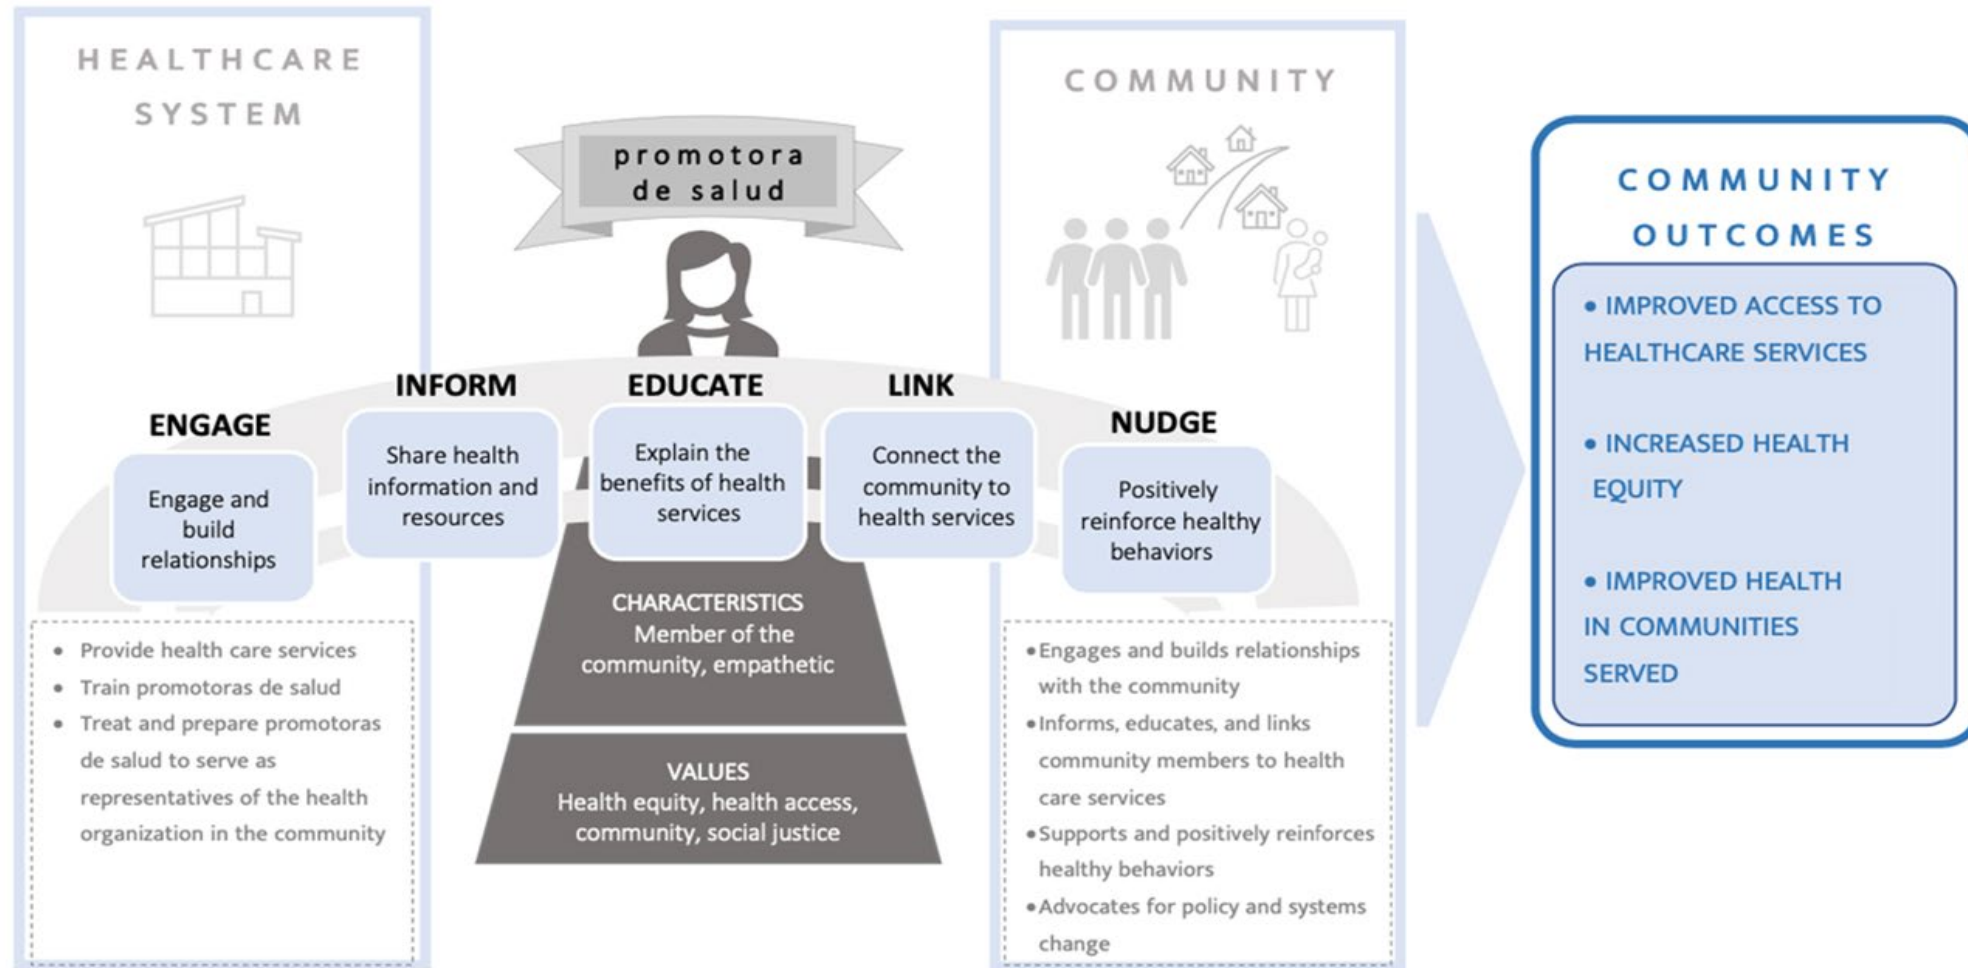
HEALTHCARE SYSTEM

promotora de salud

COMMUNITY

COMMUNITY OUTCOMES

• IMPROVED ACCESS TO HEALTHCARE SERVICES

• INCREASED HEALTH EQUITY

• IMPROVED HEALTH IN COMMUNITIES SERVED

ENGAGE
Engage and build relationships

INFORM
Share health information and resources

EDUCATE
Explain the benefits of health services

LINK
Connect the community to health services

NUDGE
Positively reinforce healthy behaviors

CHARACTERISTICS
Member of the community, empathetic

VALUES
Health equity, health access, community, social justice

• Provide health care services
• Train promotoras de salud
• Treat and prepare promotoras de salud to serve as representatives of the health organization in the community

• Engages and builds relationships with the community
• Informs, educates, and links community members to health care services
• Supports and positively reinforces healthy behaviors
• Advocates for policy and systems change